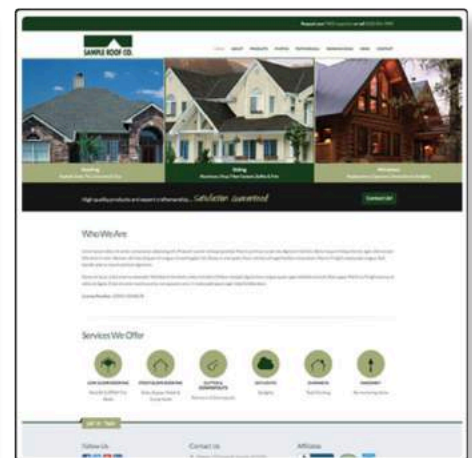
SAMPLE ROOF CO.

Roofing

Siding

Windows

High quality products and expert craftsmanship... Satisfaction Guaranteed

Contact Us!

Who We Are

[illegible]

Services We Offer

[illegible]

Follow Us

Contact Us

Affiliations